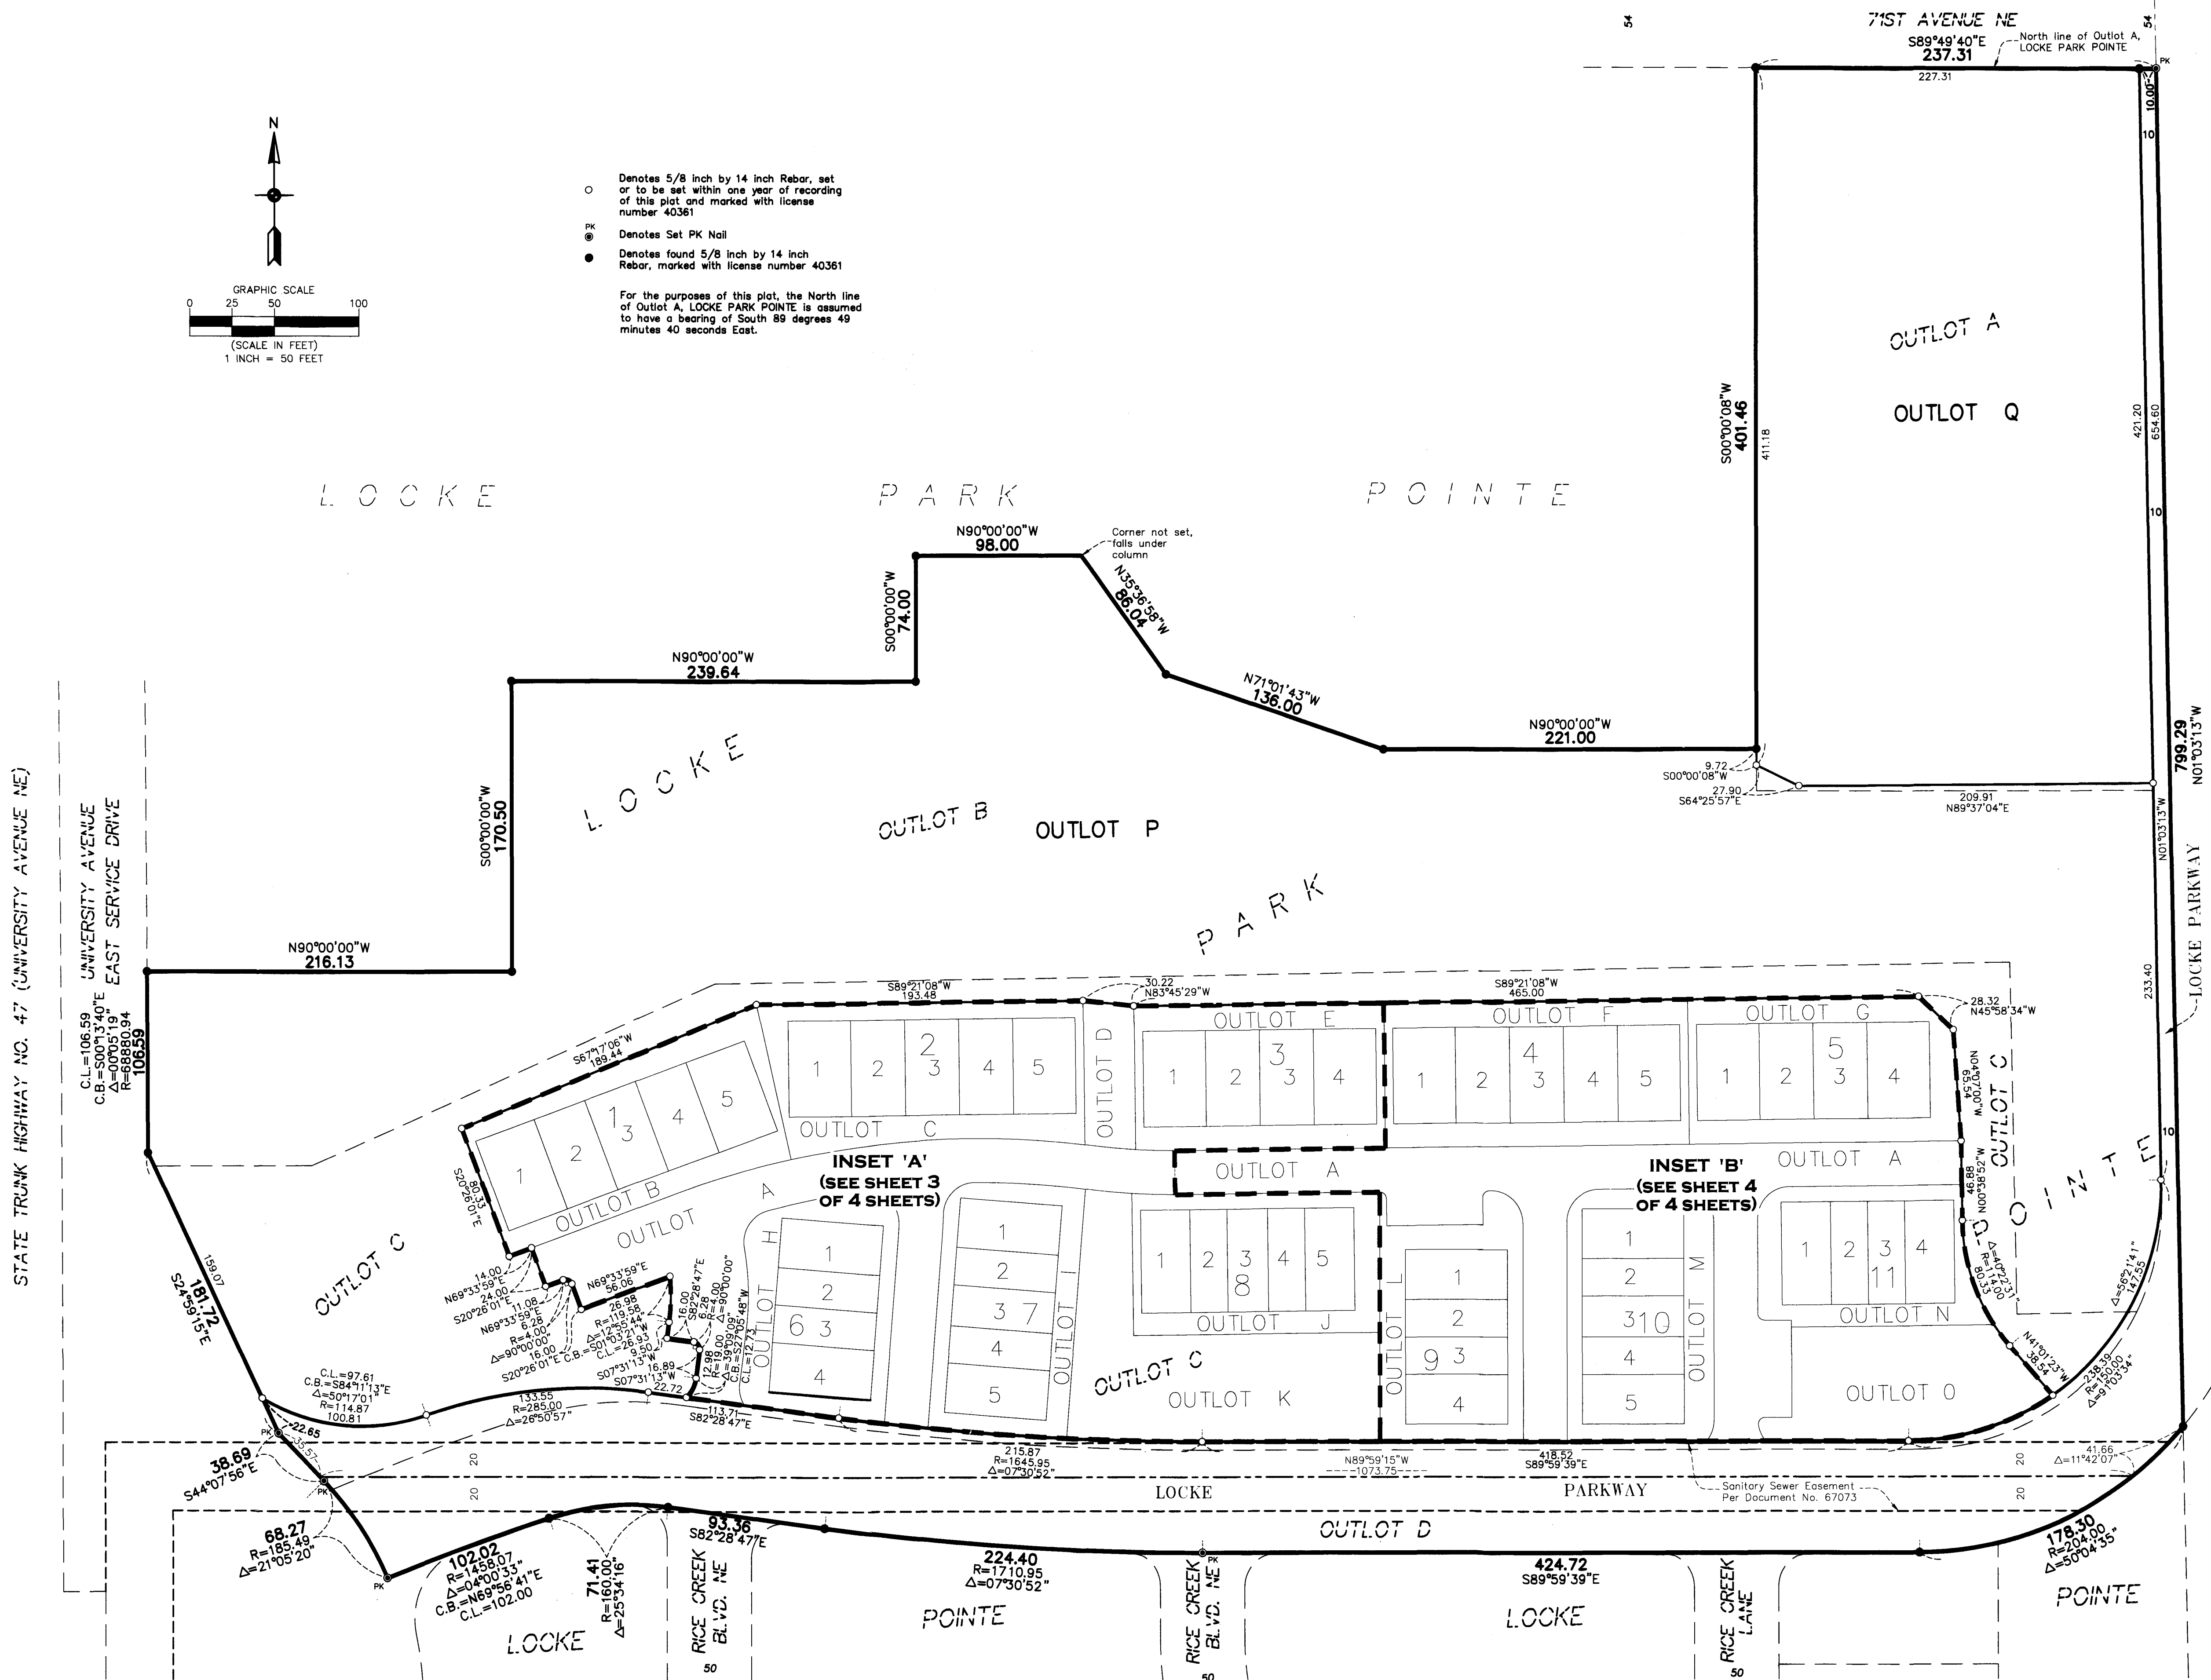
71ST AVENUE NE

S89°49'40"E
237.31

North line of Outlot A, LOCKE PARK POINTE

227.31

54

54

PK

N

GRAPHIC SCALE
0 25 50 100
(SCALE IN FEET)
1 INCH = 50 FEET

Denotes 5/8 inch by 14 inch Rebar, set or to be set within one year of recording of this plat and marked with license number 40361

Denotes Set PK Nail

Denotes found 5/8 inch by 14 inch Rebar, marked with license number 40361

For the purposes of this plat, the North line of Outlot A, LOCKE PARK POINTE is assumed to have a bearing of South 89 degrees 49 minutes 40 seconds East.

OUTLOT A

OUTLOT Q

S00°00'08"W
401.46

411.18

421.20

654.60

10.00

10

10

10

L O C K E P A R K P O I N T E

N90°00'00"W
98.00

Corner not set, falls under column

N35°36'58"W
86.04

S00°00'00"W
74.00

N90°00'00"W
239.64

N71°01'43"W
136.00

N90°00'00"W
221.00

9.72
S00°00'08"W
27.90
S64°25'57"E

209.91
N89°37'04"E

799.29
N01°03'13"W

N01°03'13"W

LOCKE PARKWAY

STATE TRUNK HIGHWAY NO. 47 (UNIVERSITY AVENUE NE)

UNIVERSITY AVENUE EAST SERVICE DRIVE

S00°00'00"W
170.50

L O C K E

OUTLOT B

OUTLOT P

P A R K

N90°00'00"W
216.13

C.L.=106.59
C.B.=S00°13'40"E
Δ=00°51'19"
R=6880.94
106.59

S89°21'08"W
193.48

30.22
N83°45'29"W

S89°21'08"W
465.00

28.32
N45°58'34"W

233.40

S67°17'06"W
189.44

OUTLOT E

OUTLOT F

OUTLOT G

OUTLOT D

1 2 2 3 4 5

1 2 3 3 4

1 2 4 3 4 5

1 2 5 3 4

1 2 1 3 4 5

OUTLOT C

OUTLOT B

OUTLOT A

N04°07'00"W
65.54

OUTLOT C

S20°26'01"E
80.33

INSET 'A'
(SEE SHEET 3 OF 4 SHEETS)

INSET 'B'
(SEE SHEET 4 OF 4 SHEETS)

OUTLOT A

OUTLOT A

OUTLOT C

OUTLOT H

1 2 6 3 4

1 2 3 7 4 5

OUTLOT I

1 2 3 8 4 5

OUTLOT J

OUTLOT L

1 2 9 3 4

1 2 3 10 4 5

OUTLOT M

1 2 3 11 4

OUTLOT N

N00°38'52"W
46.88

Δ=40°02'31"
R=14.00
80.35

P O I N T E

159.07

181.72
S24°59'15"E

14.00
N69°33'59"E
24.00
S20°26'01"E
11.08
N69°33'59"E
6.28
R=4.00
Δ=90°00'00"
16.00
S20°26'01"E

N69°33'59"E
56.06

26.98
R=119.58
Δ=12°55'44"
C.B.=S01°03'21"W
C.L.=26.93
9.50
S07°31'13"W
16.89
S07°31'13"W
22.72

16.00
S82°28'47"E
6.28
R=4.00
Δ=90°00'00"
12.98
R=19.00
Δ=39°09'09"
C.B.=S27°05'48"W
C.L.=12.73

C.L.=97.61
C.B.=S84°11'13"E
Δ=50°17'01"
R=114.87
100.81

133.55
R=285.00
Δ=26°50'57"

113.71
S82°28'47"E

OUTLOT C

OUTLOT K

OUTLOT O

N41°01'23"W
38.54

Δ=56°11'41"
147.25

238.39
R=150.00
Δ=91°03'34"

22.65

PK

35.57

38.69
S44°07'56"E

PK

215.87
R=1645.95
Δ=07°30'52"

N89°59'15"W
1073.75

418.52
S89°59'39"E

41.66
Δ=11°42'07"

20

20

20

20

LOCKE PARKWAY

Sanitary Sewer Easement Per Document No. 67073

OUTLOT D

68.27
R=185.49
Δ=21°05'20"

PK

102.02
R=1458.07
Δ=04°00'33"
C.B.=N69°56'41"E
C.L.=102.00

71.41
R=160.00
Δ=25°34'16"

93.36
S82°28'47"E

224.40
R=1710.95
Δ=07°30'52"

PK

424.72
S89°59'39"E

178.30
R=204.00
Δ=50°04'35"

LOCKE

RICE CREEK BLVD. NE

50

POINTE

RICE CREEK BLVD. NE

50

LOCKE

RICE CREEK LANE

50

POINTE